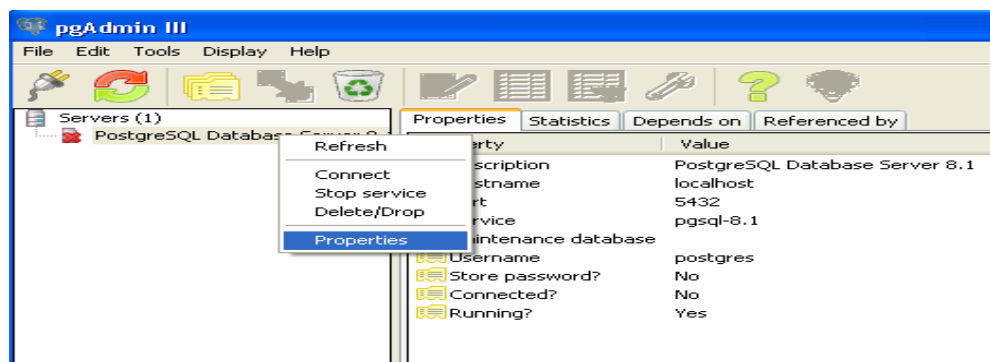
pgAdmin III

File Edit Tools Display Help

Servers (1)
PostgreSQL Database Server 8.

Refresh
Connect
Stop service
Delete/Drop
Properties

Properties | Statistics | Depends on | Referenced by

| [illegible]erty | Value |
|---|---|
| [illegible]scription | PostgreSQL Database Server 8.1 |
| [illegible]stname | localhost |
| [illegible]rt | 5432 |
| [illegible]rvice | pgsql-8.1 |
| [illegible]intenance database | |
| Username | postgres |
| Store password? | No |
| Connected? | No |
| Running? | Yes |